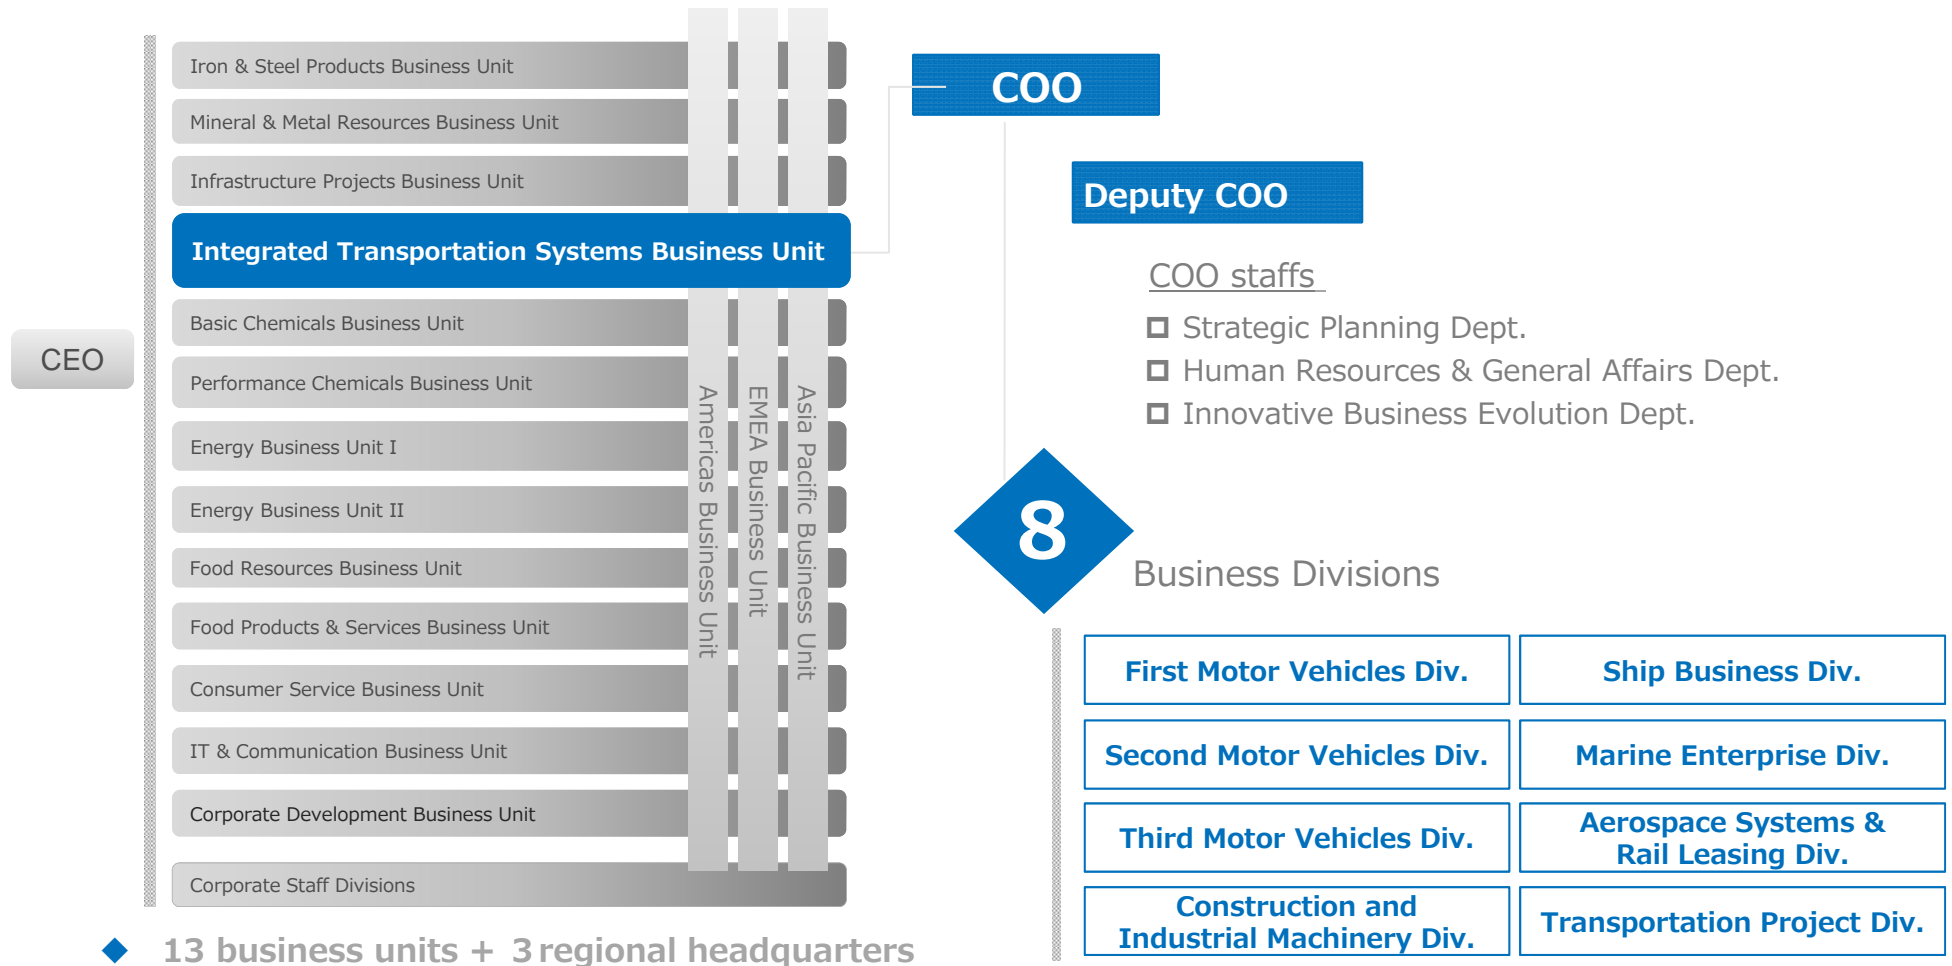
CEO

Iron & Steel Products Business Unit

Mineral & Metal Resources Business Unit

Infrastructure Projects Business Unit

Integrated Transportation Systems Business Unit

Basic Chemicals Business Unit

Performance Chemicals Business Unit

Energy Business Unit I

Energy Business Unit II

Food Resources Business Unit

Food Products & Services Business Unit

Consumer Service Business Unit

IT & Communication Business Unit

Corporate Development Business Unit

Corporate Staff Divisions

Americas Business Unit

EMEA Business Unit

Asia Pacific Business Unit

◆ 13 business units + 3 regional headquarters

COO

Deputy COO

COO staffs

Strategic Planning Dept.

Human Resources & General Affairs Dept.

Innovative Business Evolution Dept.

8

Business Divisions

| First Motor Vehicles Div. | Ship Business Div. |
|---|---|
| Second Motor Vehicles Div. | Marine Enterprise Div. |
| Third Motor Vehicles Div. | Aerospace Systems & Rail Leasing Div. |
| Construction and Industrial Machinery Div. | Transportation Project Div. |